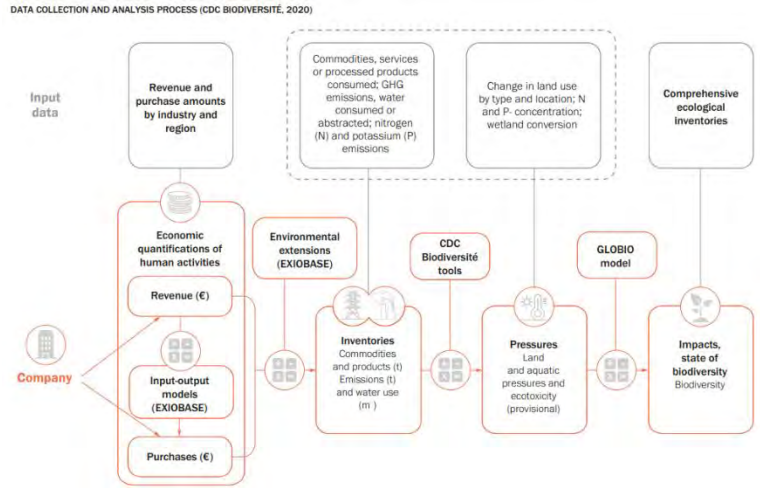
DATA COLLECTION AND ANALYSIS PROCESS (CDC BIODIVERSITÉ, 2020)

Input data

Revenue and purchase amounts by industry and region

Commodities, services or processed products consumed; GHG emissions, water consumed or abstracted; nitrogen (N) and potassium (P) emissions

Change in land use by type and location; N and P- concentration; wetland conversion

Comprehensive ecological inventories

Economic quantifications of human activities

Revenue (€)

Input-output models (EXIOBASE)

Purchases (€)

Company

Environmental extensions (EXIOBASE)

Inventories
Commodities and products (t)
Emissions (t)
and water use (m )

CDC Biodiversité tools

Pressures
Land and aquatic pressures and ecotoxicity (provisional)

GLOBIO model

Impacts, state of biodiversity
Biodiversity